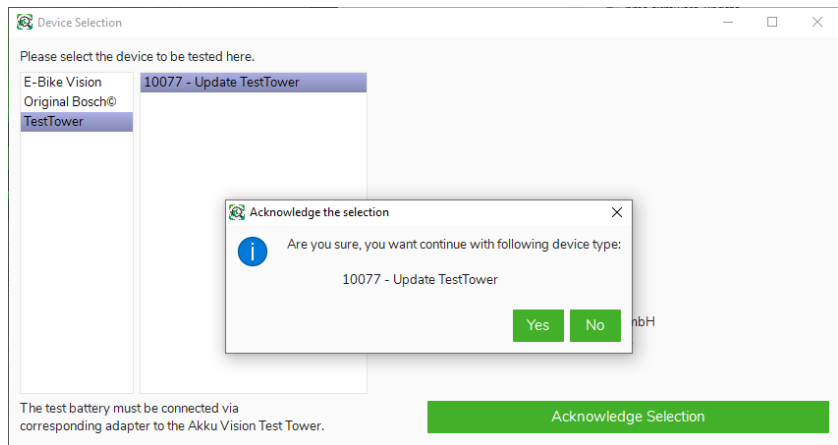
Device Selection

Please select the device to be tested here.

E-Bike Vision
Original Bosch©
TestTower

10077 - Update TestTower

Acknowledge the selection

Are you sure, you want continue with following device type:

10077 - Update TestTower

Yes No

mbH

The test battery must be connected via corresponding adapter to the Akku Vision Test Tower.

Acknowledge Selection